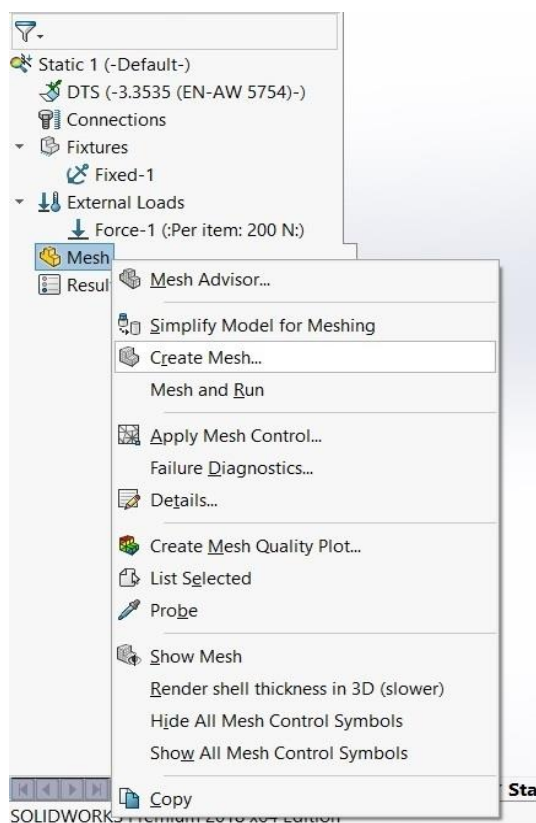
Static 1 (-Default-)
DTS (-3.3535 (EN-AW 5754)-)
Connections
Fixtures
Fixed-1
External Loads
Force-1 (:Per item: 200 N:)
Mesh
Resul

Mesh Advisor...
Simplify Model for Meshing
Create Mesh...
Mesh and Run
Apply Mesh Control...
Failure Diagnostics...
Details...
Create Mesh Quality Plot...
List Selected
Probe
Show Mesh
Render shell thickness in 3D (slower)
Hide All Mesh Control Symbols
Show All Mesh Control Symbols
Copy

Sta
SOLIDWORKS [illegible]